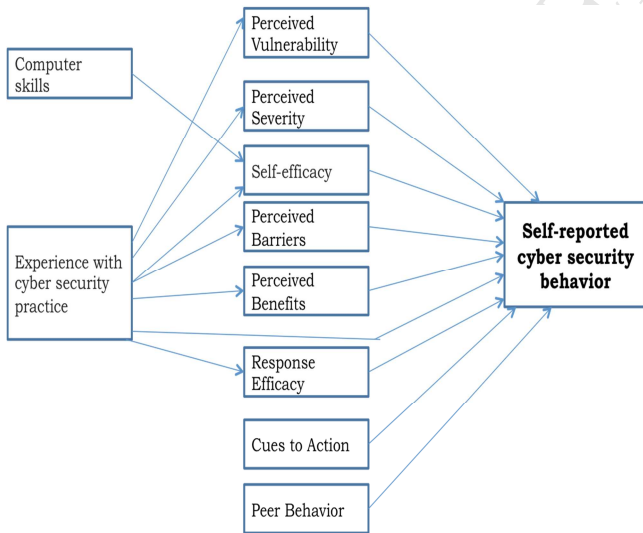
Computer skills

Experience with cyber security practice

Perceived Vulnerability

Perceived Severity

Self-efficacy

Perceived Barriers

Perceived Benefits

Response Efficacy

Cues to Action

Peer Behavior

Self-reported cyber security behavior